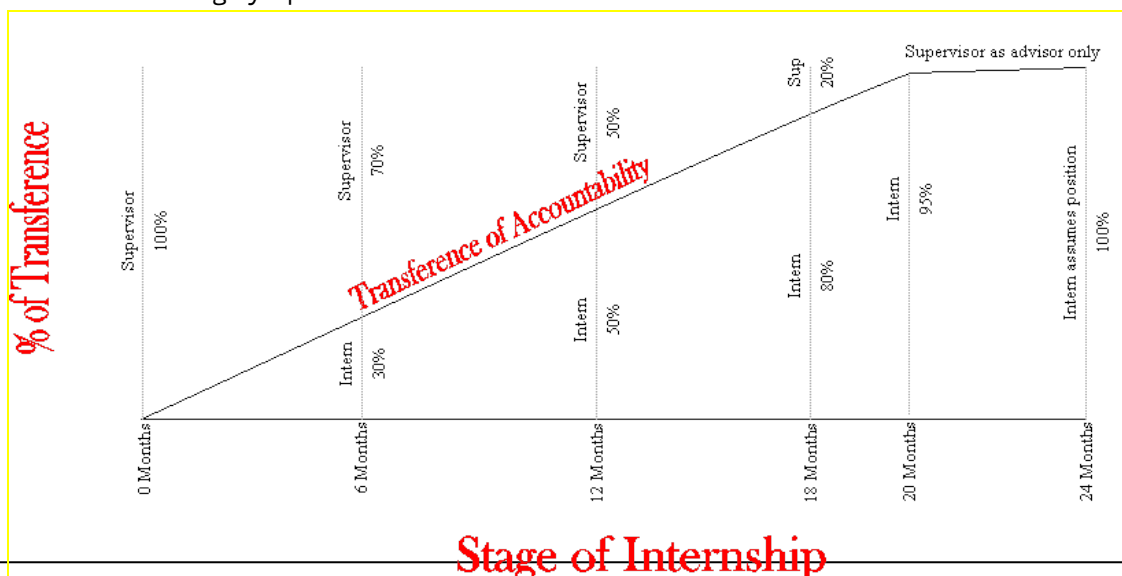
% of Transference

Supervisor as advisor only

Supervisor 100%

Supervisor 70%

Intern 30%

Supervisor 50%

Intern 50%

Sup 20%

Intern 80%

Intern 95%

Intern assumes position 100%

Transference of Accountability

0 Months

6 Months

12 Months

18 Months

20 Months

24 Months

Stage of Internship